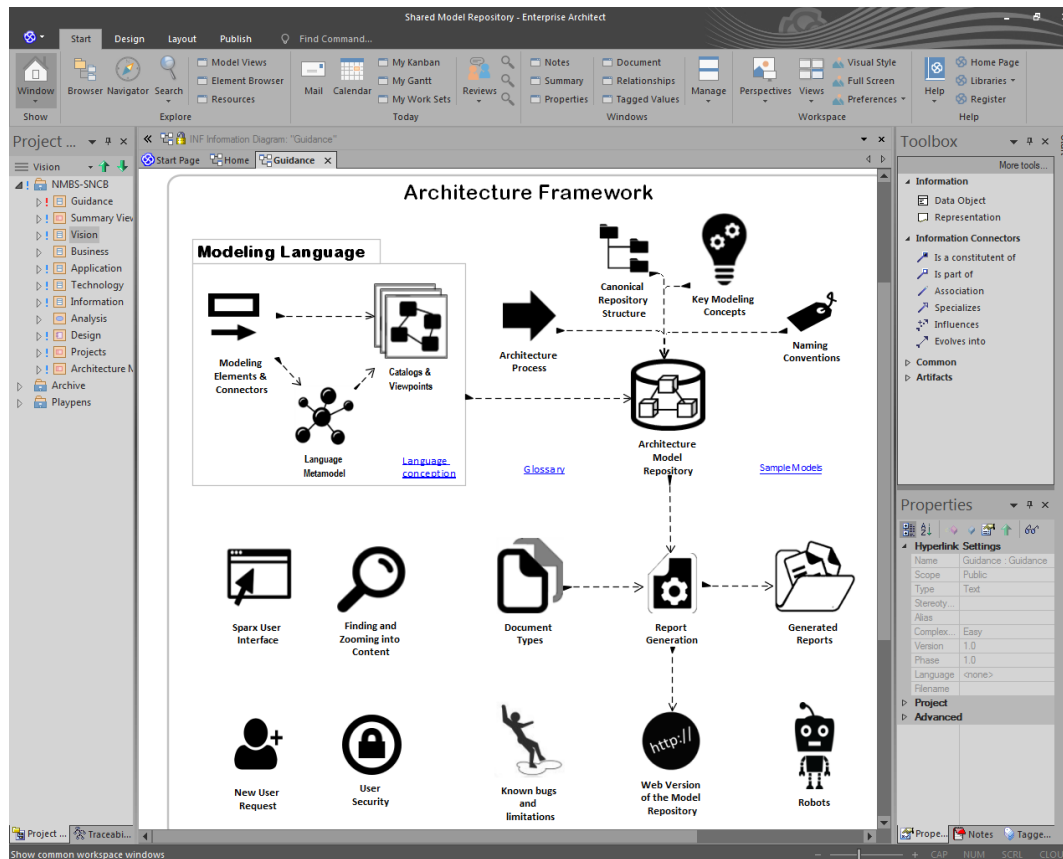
Shared Model Repository - Enterprise Architect

Start Design Layout Publish Find Command...

Window Browser Navigator Search Model Views Element Browser Resources Mail Calendar My Kanban My Gantt My Work Sets Reviews Notes Summary Properties Document Relationships Tagged Values Manage Perspectives Views Visual Style Full Screen Preferences Help Home Page Libraries Register

Show Explore Today Windows Workspace Help

Project ...

Vision

NMBS-SNCB
Guidance
Summary View
Vision
Business
Application
Technology
Information
Analysis
Design
Projects
Architecture M
Archive
Playpens

INF Information Diagram: "Guidance"

Start Page Home Guidance

Architecture Framework

Modeling Language

Modeling Elements & Connectors

Catalogs & Viewpoints

Language Metamodel

Language conception

Architecture Process

Canonical Repository Structure

Key Modeling Concepts

Naming Conventions

Architecture Model Repository

Glossary

Sample Models

Sparx User Interface

Finding and Zooming into Content

Document Types

Report Generation

Generated Reports

New User Request

User Security

Known bugs and limitations

Web Version of the Model Repository

Robots

Toolbox

More tools...

Information
Data Object
Representation
Information Connectors
Is a constitutent of
Is part of
Association
Specializes
Influences
Evolves into
Common
Artifacts

Properties

Hyperlink Settings

| | |
|---|---|
| Name | Guidance : Guidance |
| Scope | Public |
| Type | Text |
| Stereoty... | |
| Alias | |
| Complex... | Easy |
| Version | 1.0 |
| Phase | 1.0 |
| Language | <none> |
| Filename | |

Project
Advanced

Project ... Traceabi...

Prope... Notes Tagge...

Show common workspace windows

CAP NUM SCRL CLO